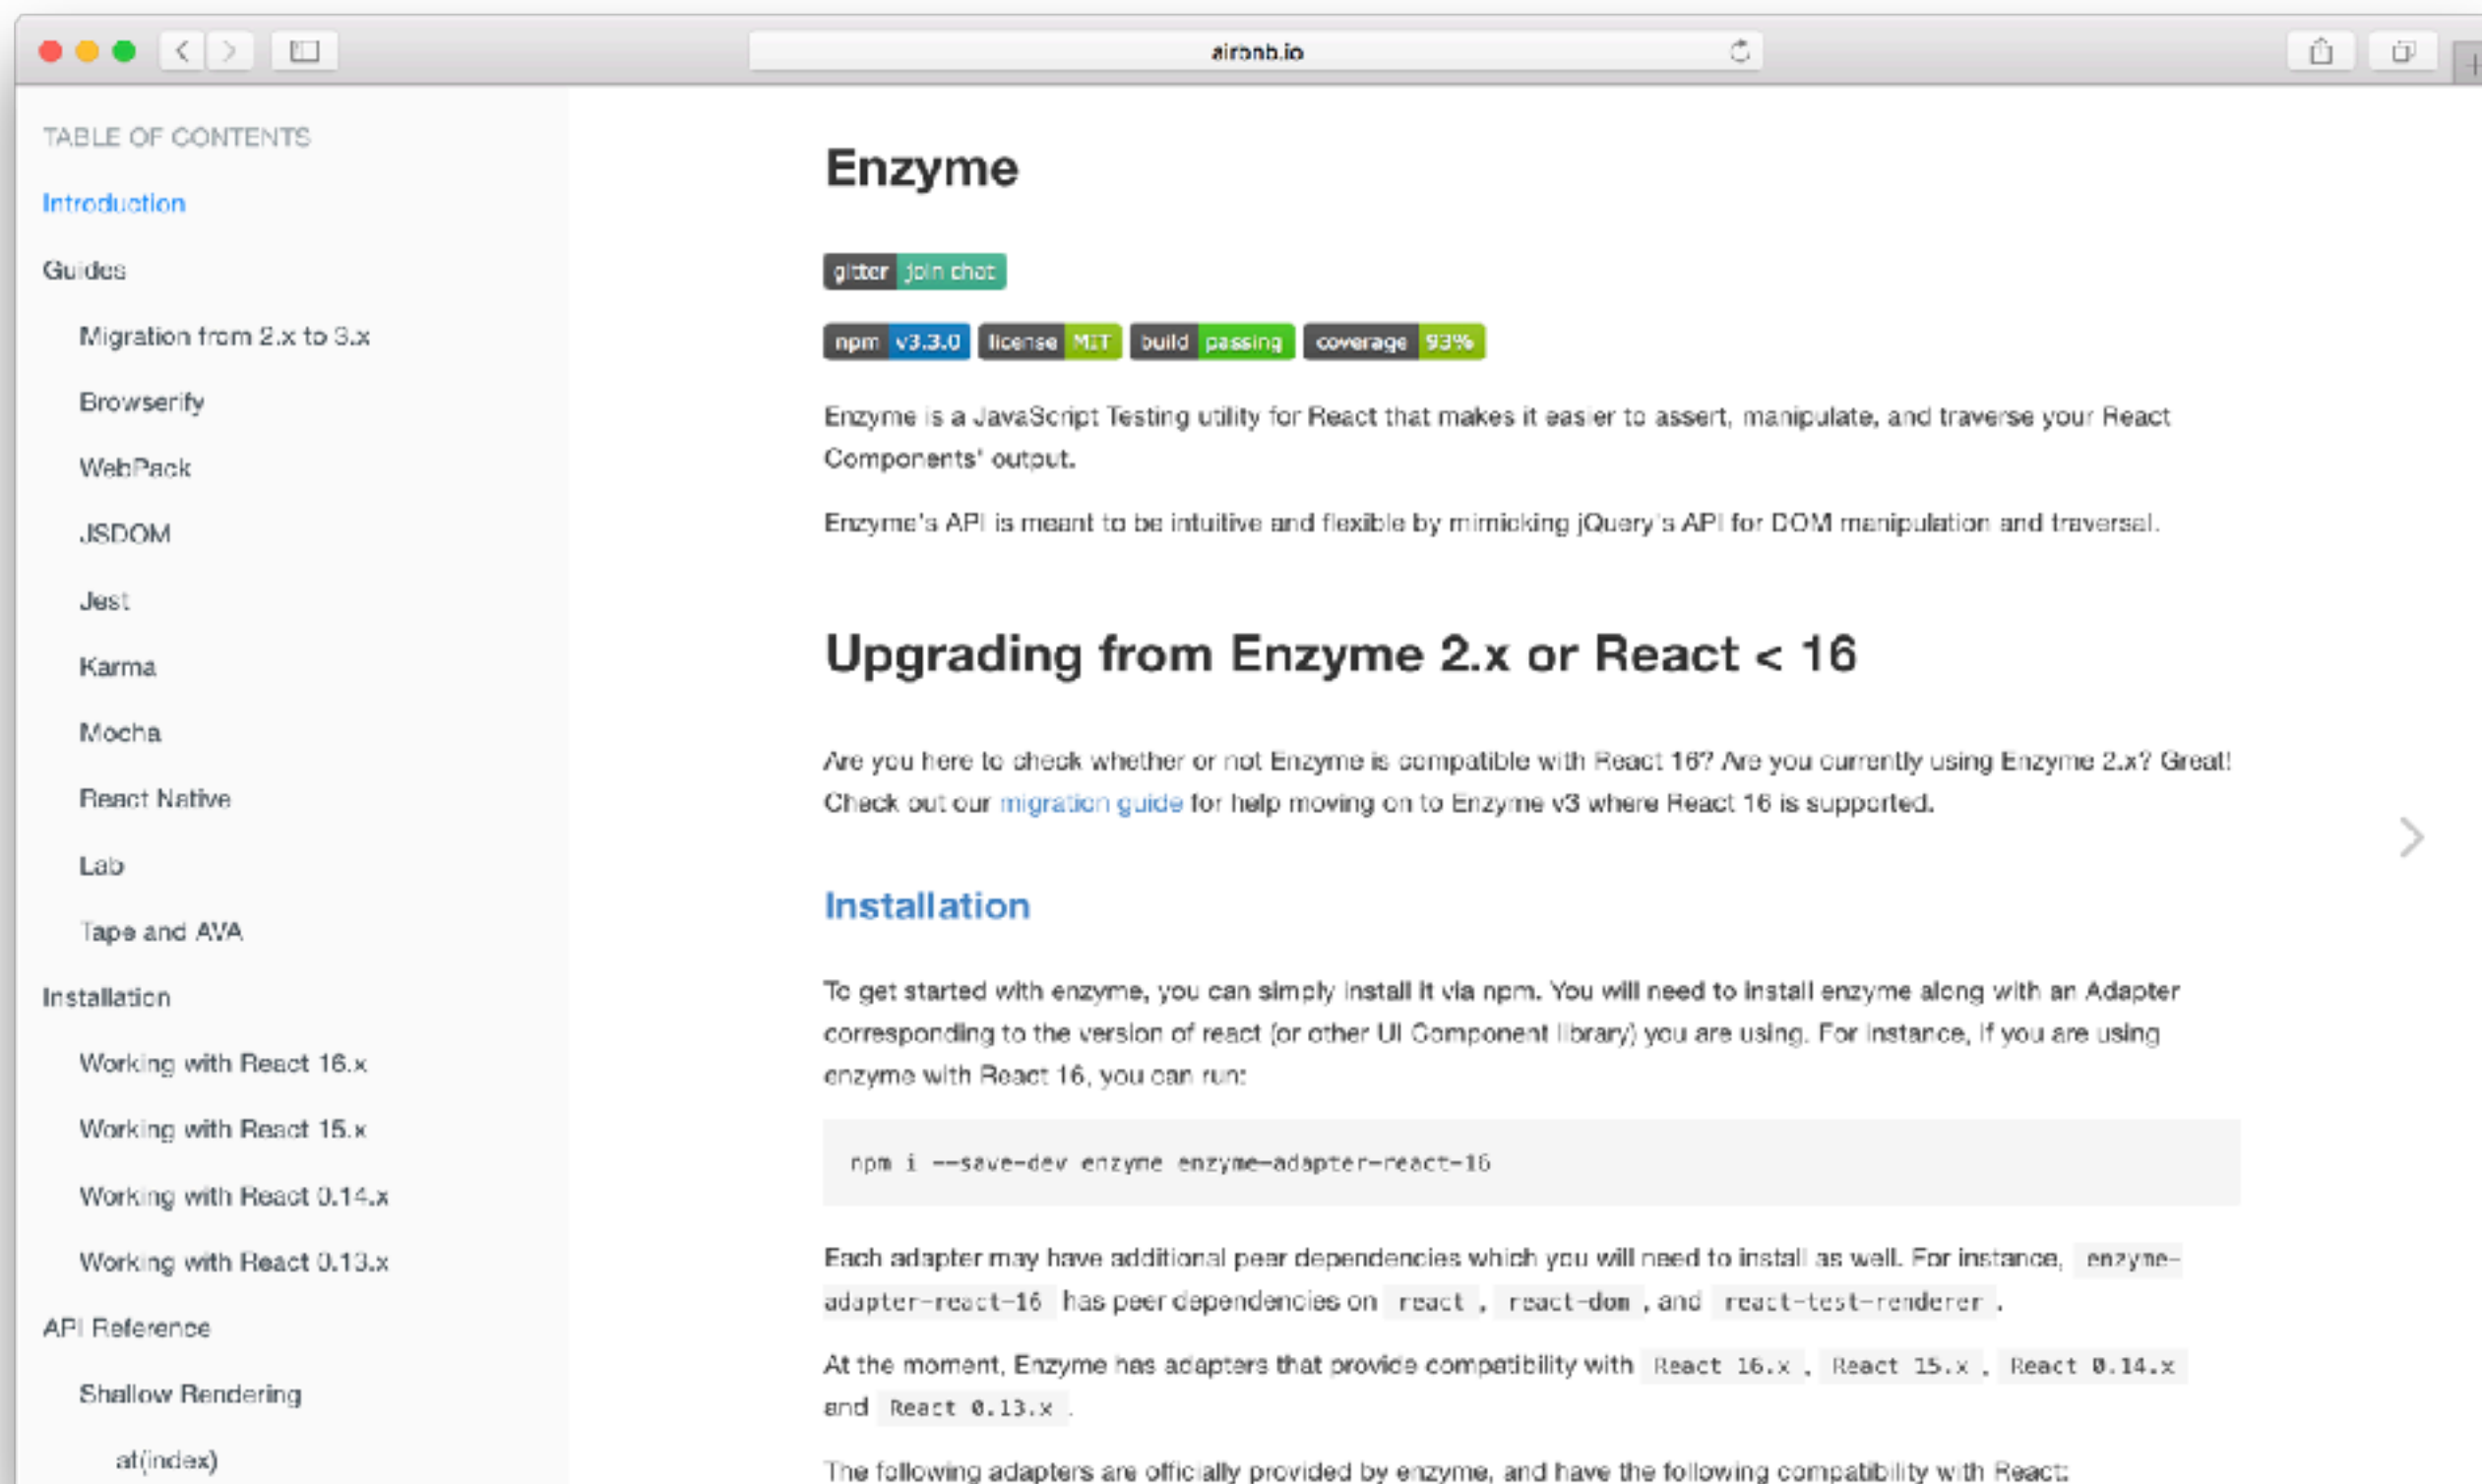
airbnb.io

TABLE OF CONTENTS

Introduction

Guides

Migration from 2.x to 3.x

Browserify

WebPack

JSDOM

Jest

Karma

Mocha

React Native

Lab

Tape and AVA

Installation

Working with React 16.x

Working with React 15.x

Working with React 0.14.x

Working with React 0.13.x

API Reference

Shallow Rendering

at(index)

Enzyme

gitter join chat

npm v3.3.0 license MIT build passing coverage 93%

Enzyme is a JavaScript Testing utility for React that makes it easier to assert, manipulate, and traverse your React Components' output.

Enzyme's API is meant to be intuitive and flexible by mimicking jQuery's API for DOM manipulation and traversal.

Upgrading from Enzyme 2.x or React < 16

Are you here to check whether or not Enzyme is compatible with React 16? Are you currently using Enzyme 2.x? Great! Check out our migration guide for help moving on to Enzyme v3 where React 16 is supported.

Installation

To get started with enzyme, you can simply install it via npm. You will need to install enzyme along with an Adapter corresponding to the version of react (or other UI Component library) you are using. For instance, if you are using enzyme with React 16, you can run:

npm i --save-dev enzyme enzyme-adapter-react-16

Each adapter may have additional peer dependencies which you will need to install as well. For instance, enzyme-adapter-react-16 has peer dependencies on react , react-dom , and react-test-renderer .

At the moment, Enzyme has adapters that provide compatibility with React 16.x , React 15.x , React 0.14.x and React 0.13.x .

The following adapters are officially provided by enzyme, and have the following compatibility with React: